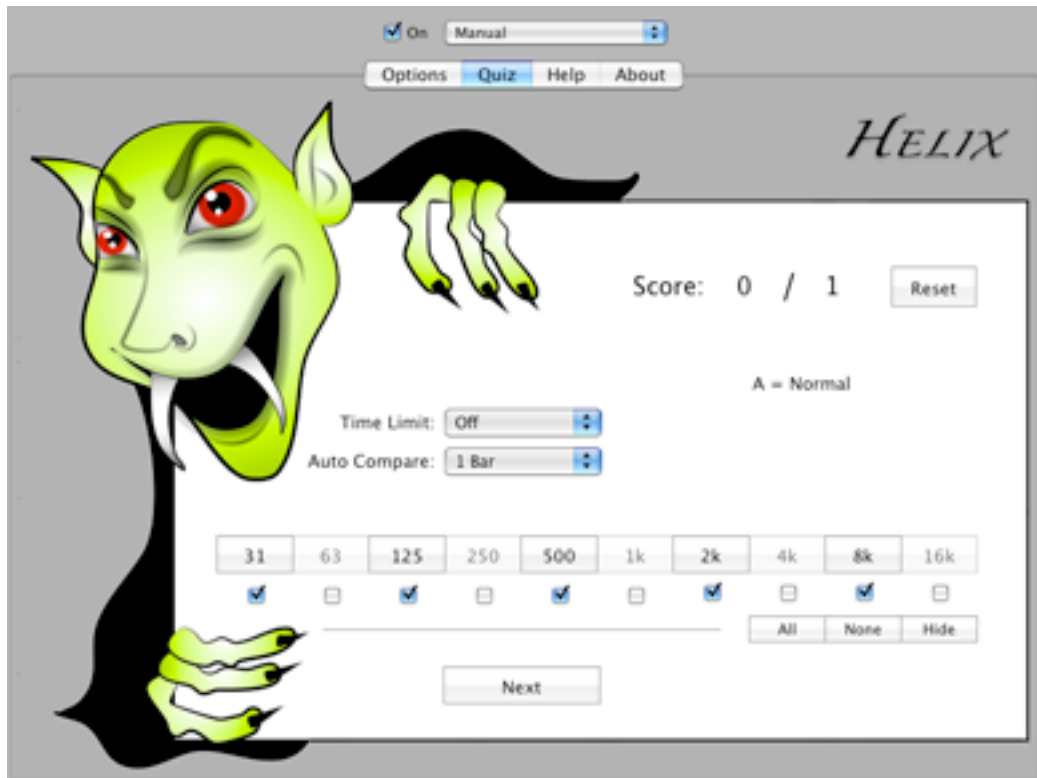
On Manual

Options Quiz Help About

HELIX

Score: 0 / 1 Reset

A = Normal

Time Limit: Off

Auto Compare: 1 Bar

| 31 | 63 | 125 | 250 | 500 | 1k | 2k | 4k | 8k | 16k |
|---|---|---|---|---|---|---|---|---|---|

All None Hide

Next